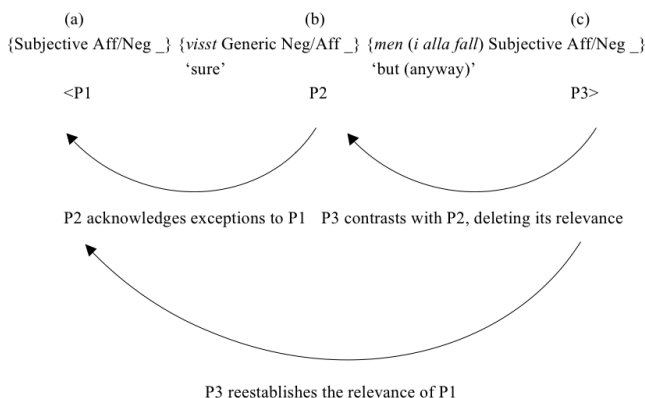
(a) (b) (c)

{Subjective Aff/Neg _} {*visst* Generic Neg/Aff _} {*men* (*i alla fall*) Subjective Aff/Neg _}

'sure' 'but (anyway)'

<P1 P2 P3>

P2 acknowledges exceptions to P1 P3 contrasts with P2, deleting its relevance

P3 reestablishes the relevance of P1